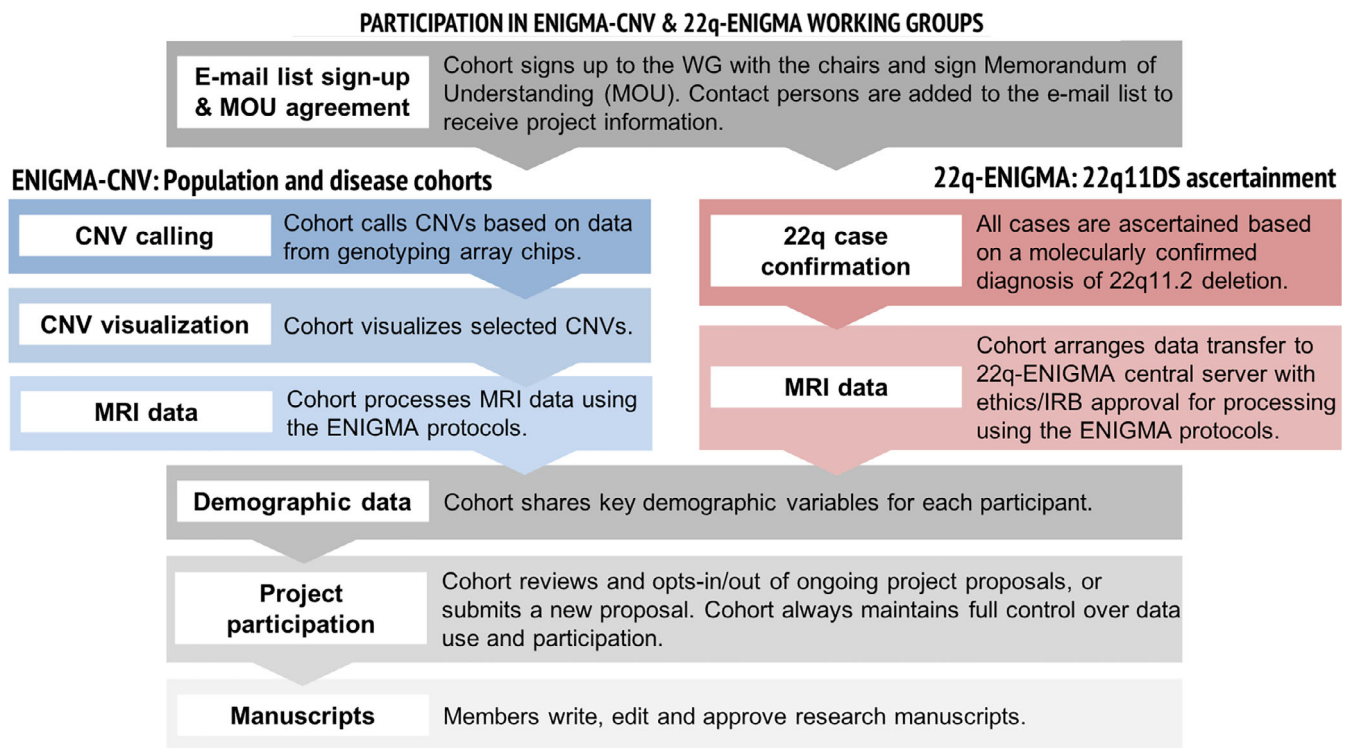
PARTICIPATION IN ENIGMA-CNV & 22q-ENIGMA WORKING GROUPS

E-mail list sign-up & MOU agreement

Cohort signs up to the WG with the chairs and sign Memorandum of Understanding (MOU). Contact persons are added to the e-mail list to receive project information.

ENIGMA-CNV: Population and disease cohorts

CNV calling

Cohort calls CNVs based on data from genotyping array chips.

CNV visualization

Cohort visualizes selected CNVs.

MRI data

Cohort processes MRI data using the ENIGMA protocols.

22q-ENIGMA: 22q11DS ascertainment

22q case confirmation

All cases are ascertained based on a molecularly confirmed diagnosis of 22q11.2 deletion.

MRI data

Cohort arranges data transfer to 22q-ENIGMA central server with ethics/IRB approval for processing using the ENIGMA protocols.

Demographic data

Cohort shares key demographic variables for each participant.

Project participation

Cohort reviews and opts-in/out of ongoing project proposals, or submits a new proposal. Cohort always maintains full control over data use and participation.

Manuscripts

Members write, edit and approve research manuscripts.